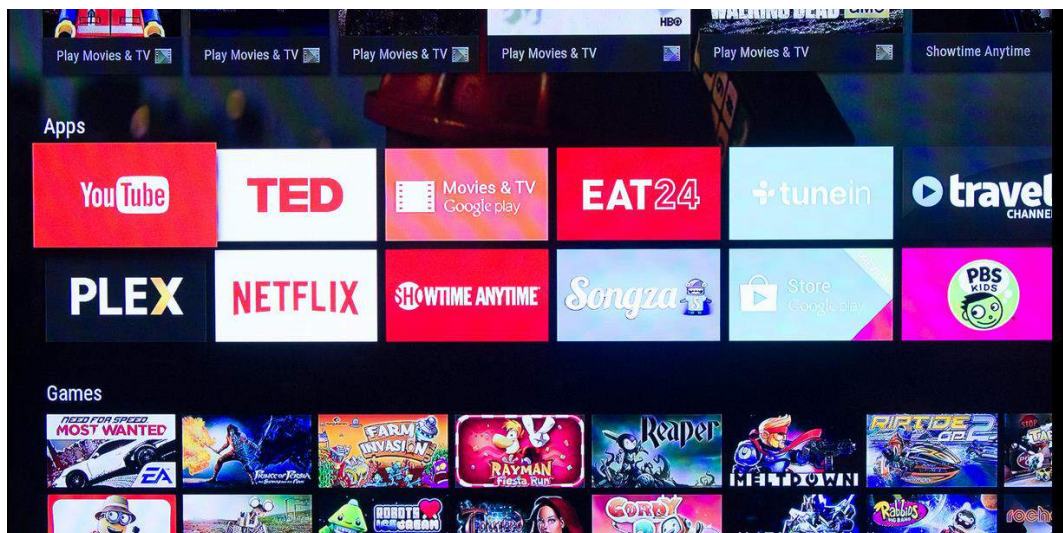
HBO
WALKING DEAD AMC
Play Movies & TV
Play Movies & TV
Play Movies & TV
Play Movies & TV
Play Movies & TV
Showtime Anytime

Apps

YouTube
TED
Movies & TV Google play
EAT24
tunein
travel CHANNEL
PLEX
NETFLIX
SHOWTIME ANYTIME
Songza
Store Google play
PBS KIDS

Games

NEED FOR SPEED MOST WANTED
EA
Prince of Persia
FARM INVASION
RAYMAN Fiesta Run
Reaper
MELTDOWN
RIPTIDE GP2
ROBOTS LOVE ICE CREAM
CORDY
Rabbids
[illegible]